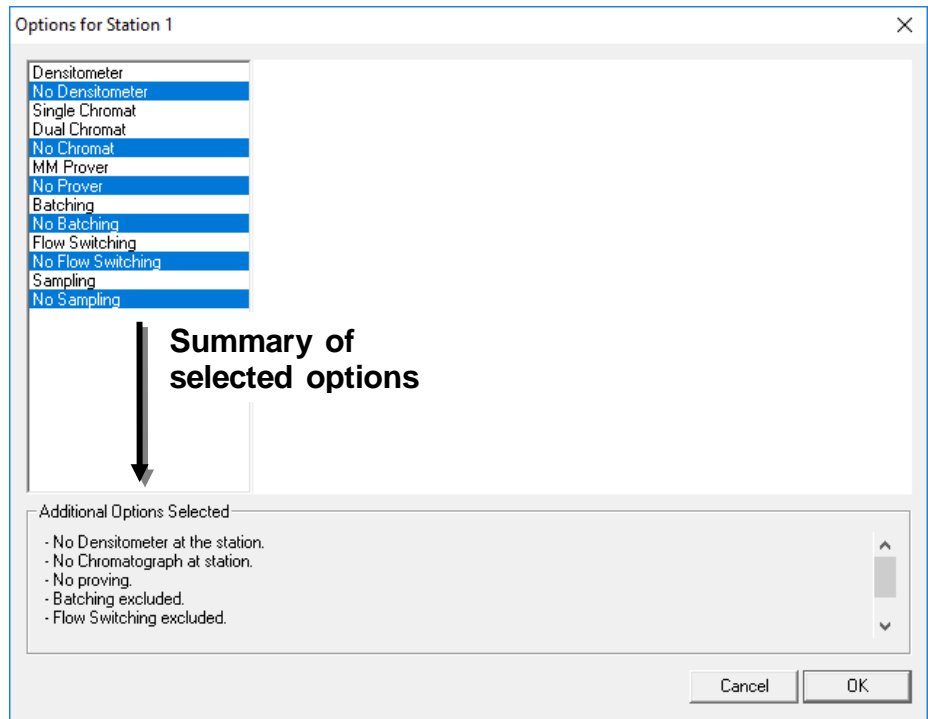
Options for Station 1

Densitometer
No Densitometer
Single Chromat
Dual Chromat
No Chromat
MM Prover
No Prover
Batching
No Batching
Flow Switching
No Flow Switching
Sampling
No Sampling

Summary of selected options

Additional Options Selected
- No Densitometer at the station.
- No Chromatograph at station.
- No proving.
- Batching excluded.
- Flow Switching excluded.

Cancel
OK